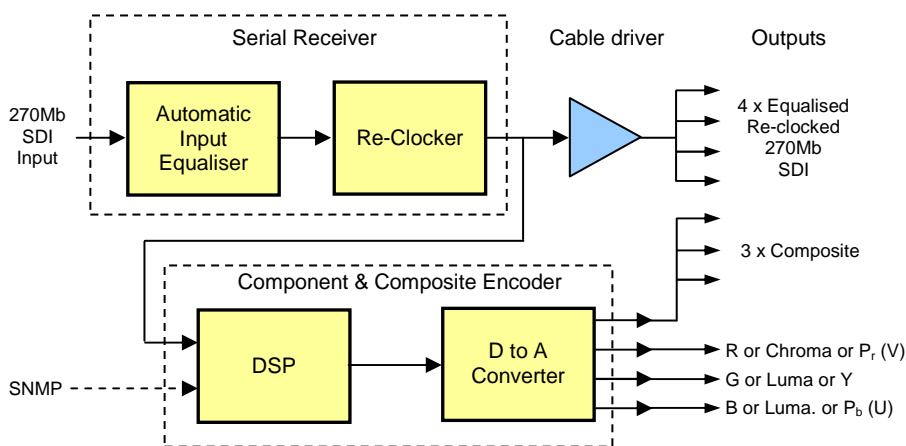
Serial Receiver

Cable driver

Outputs

270Mb SDI Input

Automatic Input Equaliser

Re-Clocker

4 x Equalised Re-clocked 270Mb SDI

3 x Composite

Component & Composite Encoder

DSP

D to A Converter

SNMP

R or Chroma or $P_r$ (V)

G or Luma or Y

B or Luma. or $P_b$ (U)